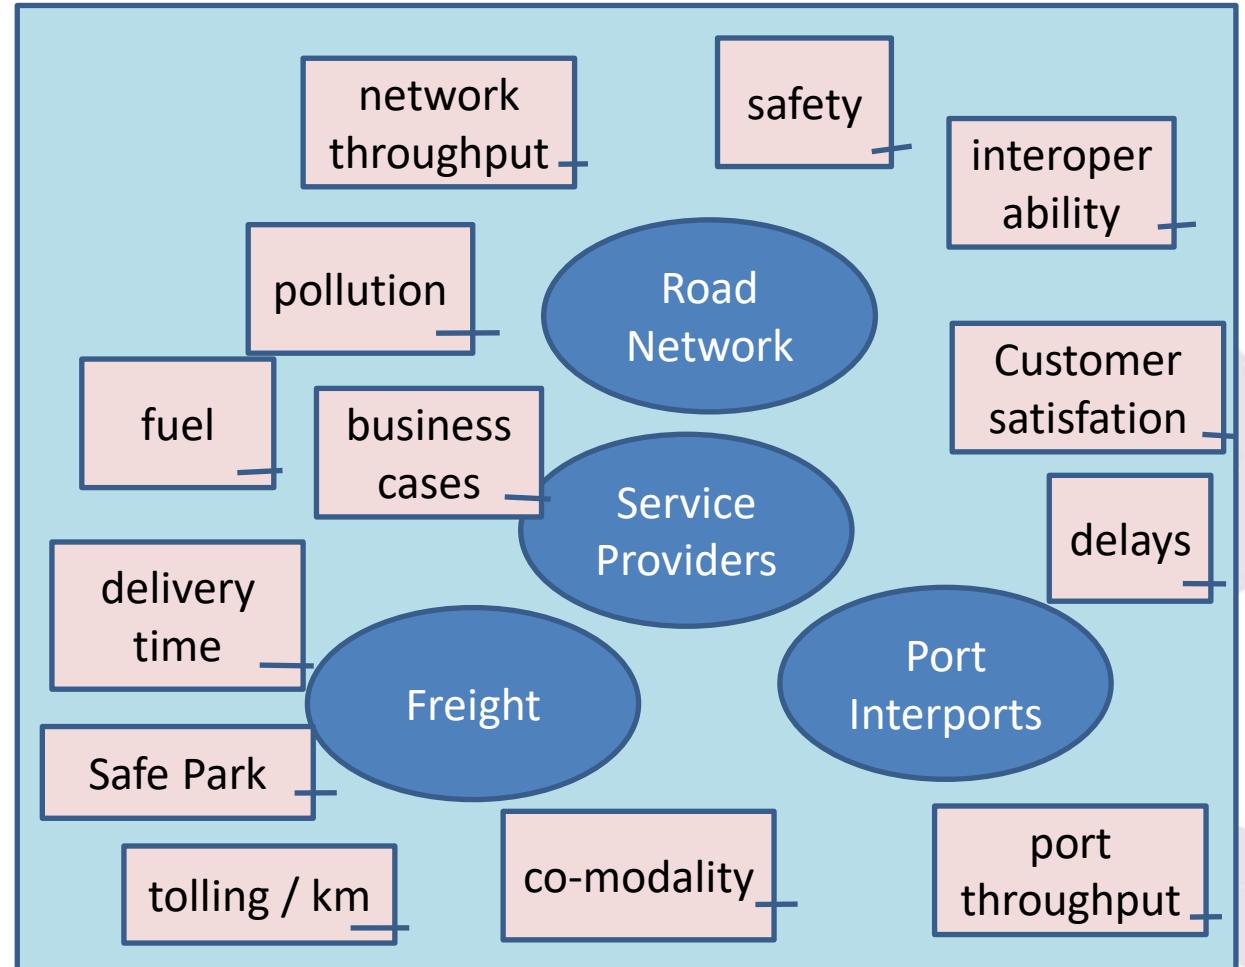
network throughput

safety

interoper ability

pollution

Road Network

Customer satisfation

fuel

business cases

Service Providers

delays

delivery time

Port Interports

Freight

Safe Park

tolling / km

co-modality

port throughput